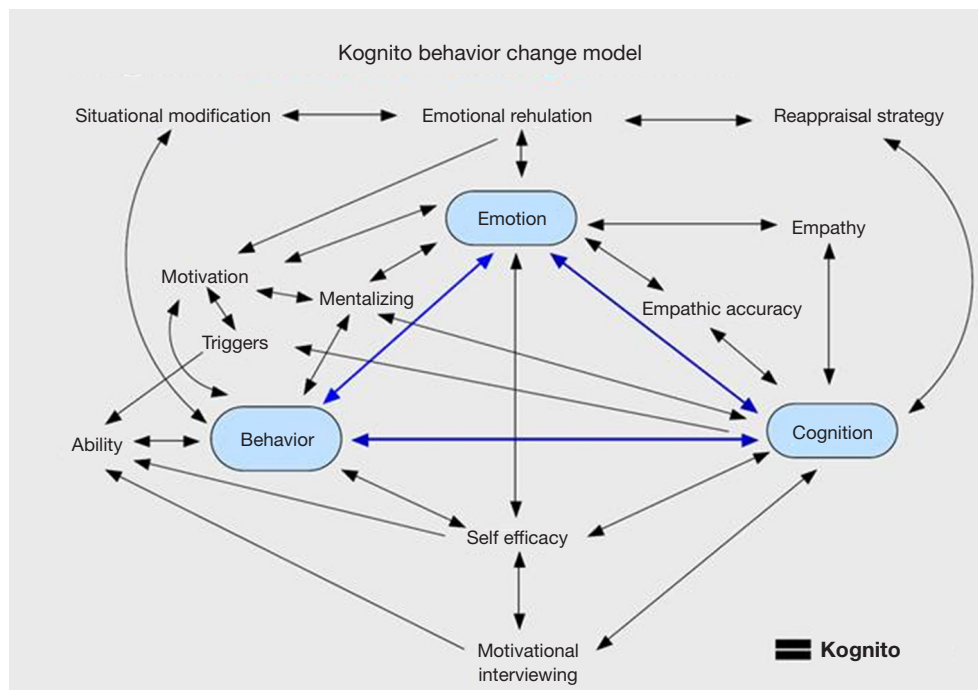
Kognito behavior change model

Situational modification

Emotional rehulation

Reappraisal strategy

Emotion

Empathy

Motivation

Mentalizing

Empathic accuracy

Triggers

Ability

Behavior

Cognition

Self efficacy

Motivational interviewing

Kognito